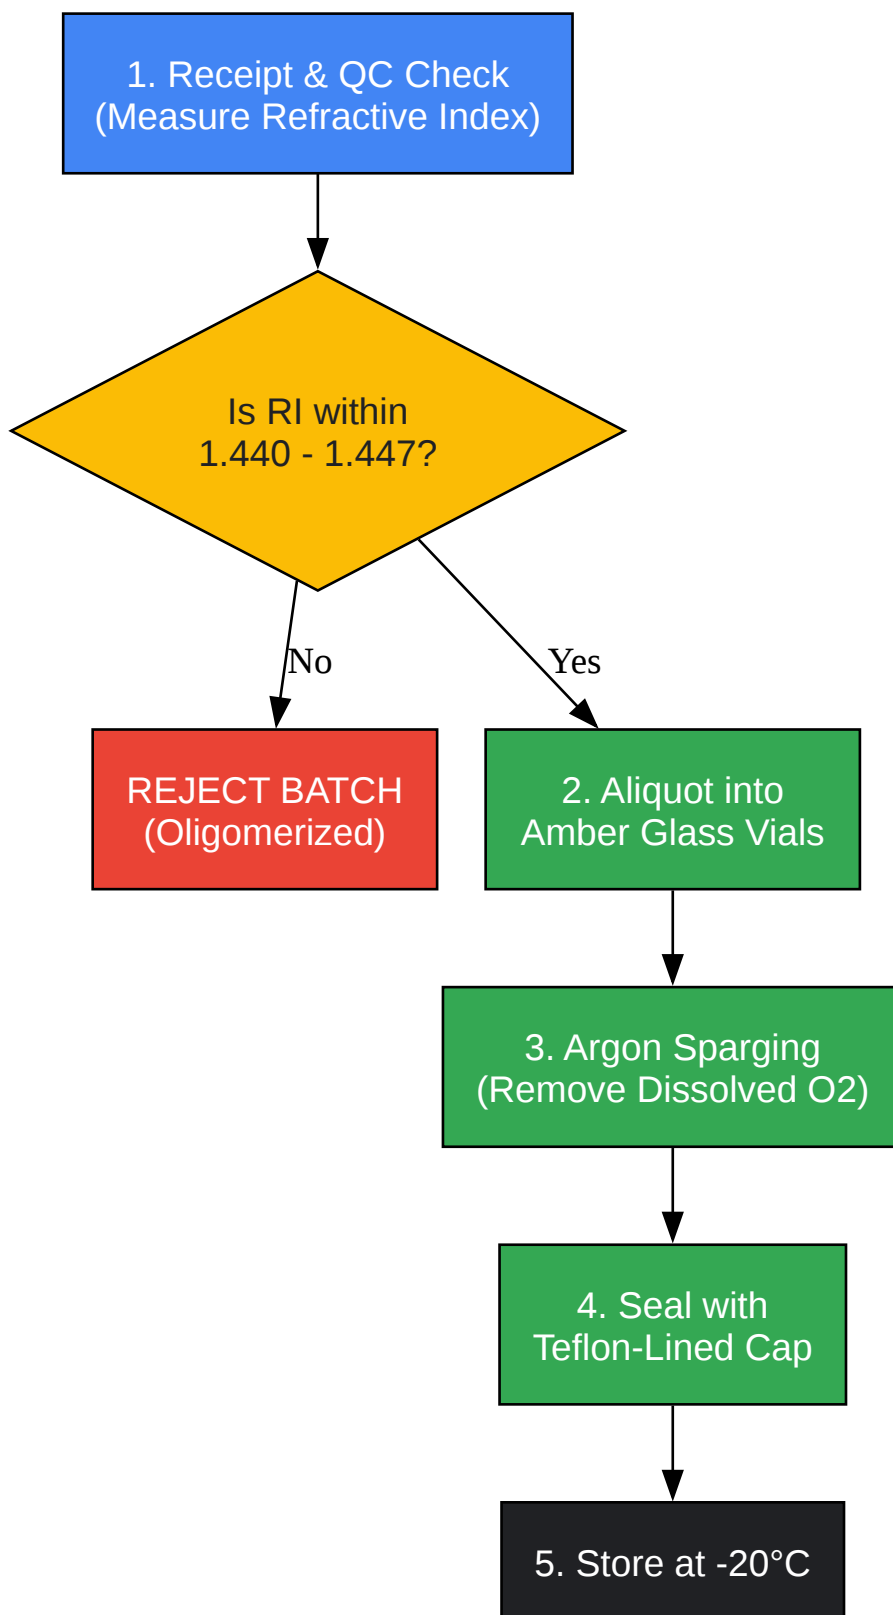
1. Receipt & QC Check
(Measure Refractive Index)

Is RI within
1.440 - 1.447?

No

Yes

REJECT BATCH
(Oligomerized)

2. Aliquot into
Amber Glass Vials

3. Argon Sparging
(Remove Dissolved O2)

4. Seal with
Teflon-Lined Cap

5. Store at -20°C